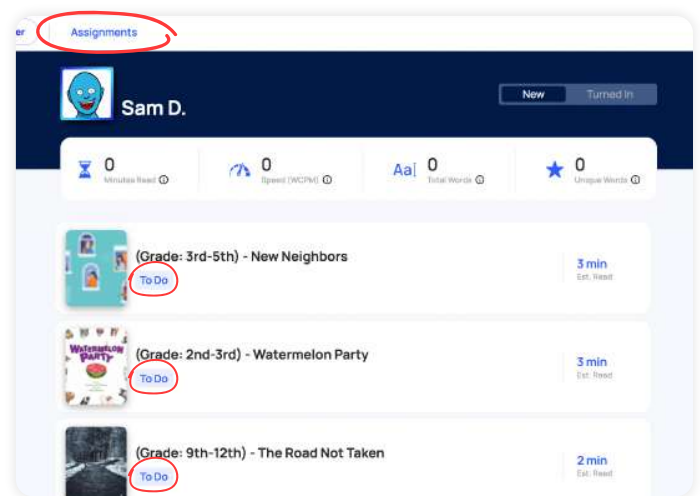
er

Assignments

Sam D.

New

Turned In

0
Minutes Read ⓘ

0
Speed (WCPM) ⓘ

Aa 0
Total Words ⓘ

0
Unique Words ⓘ

(Grade: 3rd-5th) - New Neighbors

To Do

3 min
Est. Read

WATERMELON PARTY

(Grade: 2nd-3rd) - Watermelon Party

To Do

3 min
Est. Read

(Grade: 9th-12th) - The Road Not Taken

To Do

2 min
Est. Read